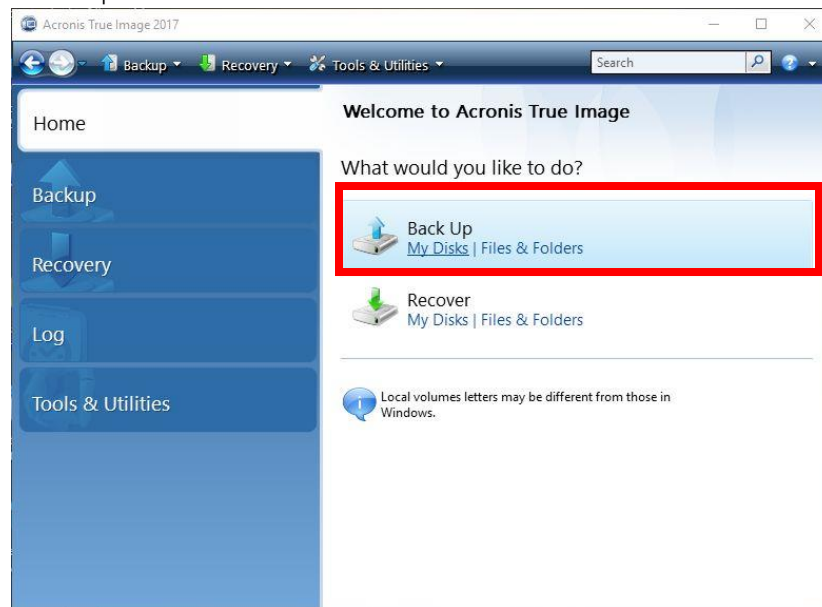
Acronis True Image 2017

Backup Recovery Tools & Utilities Search

Home

Backup

Recovery

Log

Tools & Utilities

Welcome to Acronis True Image

What would you like to do?

Back Up
My Disks | Files & Folders

Recover
My Disks | Files & Folders

Local volumes letters may be different from those in Windows.